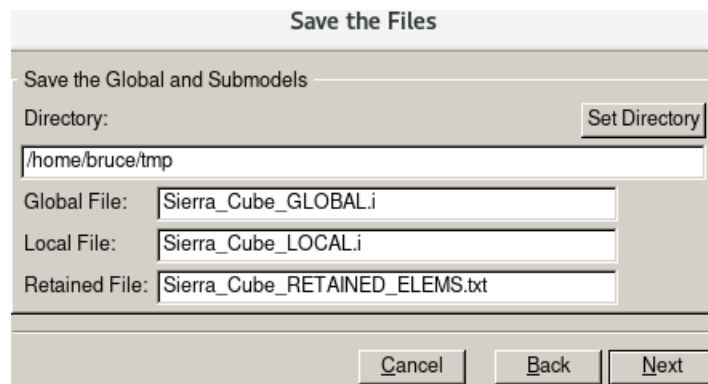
Save the Files

Save the Global and Submodels

Directory:

Set Directory

/home/bruce/tmp

Global File: Sierra_Cube_GLOBAL.i

Local File: Sierra_Cube_LOCAL.i

Retained File: Sierra_Cube_RETAINED_ELEMS.txt

Cancel

Back

Next